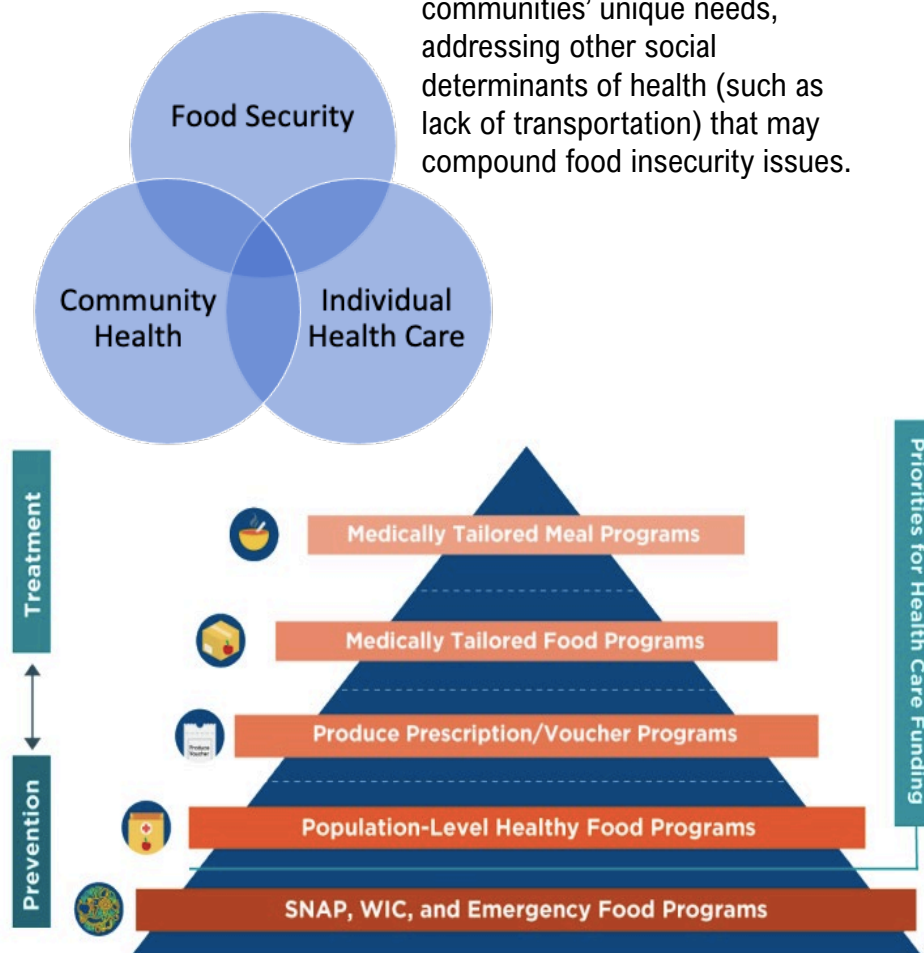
communities' unique needs, addressing other social determinants of health (such as lack of transportation) that may compound food insecurity issues.

Food Security

Community Health

Individual Health Care

Treatment

Prevention

Medically Tailored Meal Programs

Medically Tailored Food Programs

Produce Voucher

Produce Prescription/Voucher Programs

Population-Level Healthy Food Programs

SNAP, WIC, and Emergency Food Programs

Priorities for Health Care Funding